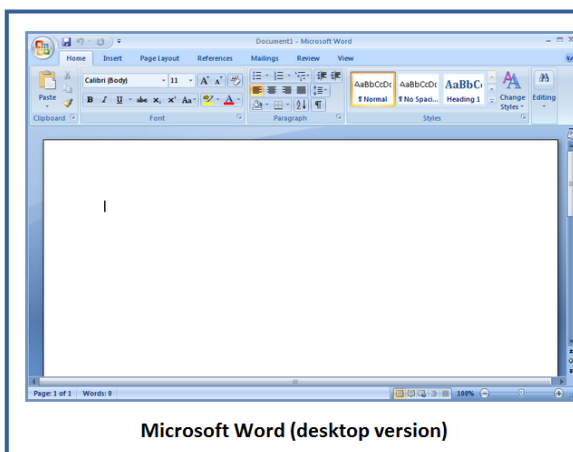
Document1 - Microsoft Word

Home Insert Page Layout References Mailings Review View

Paste
Clipboard

Calibri (Body) 11
B I U abe x, x² Aa
Font

Paragraph

AaBbCcDc ¶ Normal
AaBbCcDc ¶ No Spaci...
AaBbC Heading 1
Change Styles
Styles

Editing

Page: 1 of 1 Words: 0 100%

Microsoft Word (desktop version)